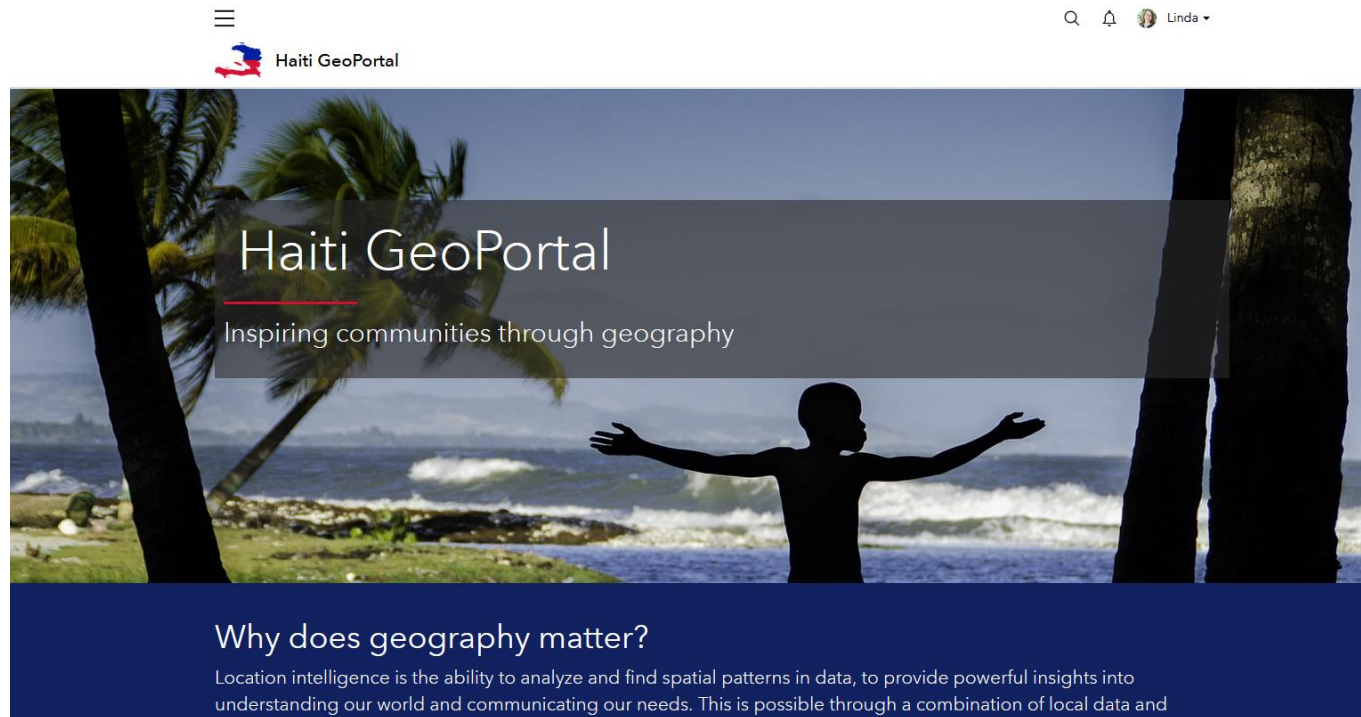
Linda

Haiti GeoPortal

Haiti GeoPortal

Inspiring communities through geography

Why does geography matter?

Location intelligence is the ability to analyze and find spatial patterns in data, to provide powerful insights into understanding our world and communicating our needs. This is possible through a combination of local data and